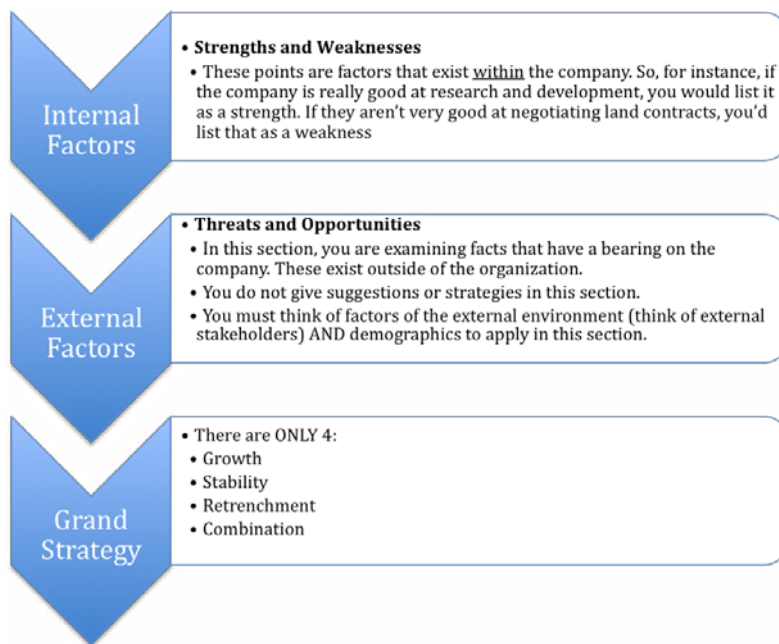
Internal Factors

• Strengths and Weaknesses
• These points are factors that exist within the company. So, for instance, if the company is really good at research and development, you would list it as a strength. If they aren't very good at negotiating land contracts, you'd list that as a weakness

External Factors

• Threats and Opportunities
• In this section, you are examining facts that have a bearing on the company. These exist outside of the organization.
• You do not give suggestions or strategies in this section.
• You must think of factors of the external environment (think of external stakeholders) AND demographics to apply in this section.

Grand Strategy

• There are ONLY 4:
• Growth
• Stability
• Retrenchment
• Combination